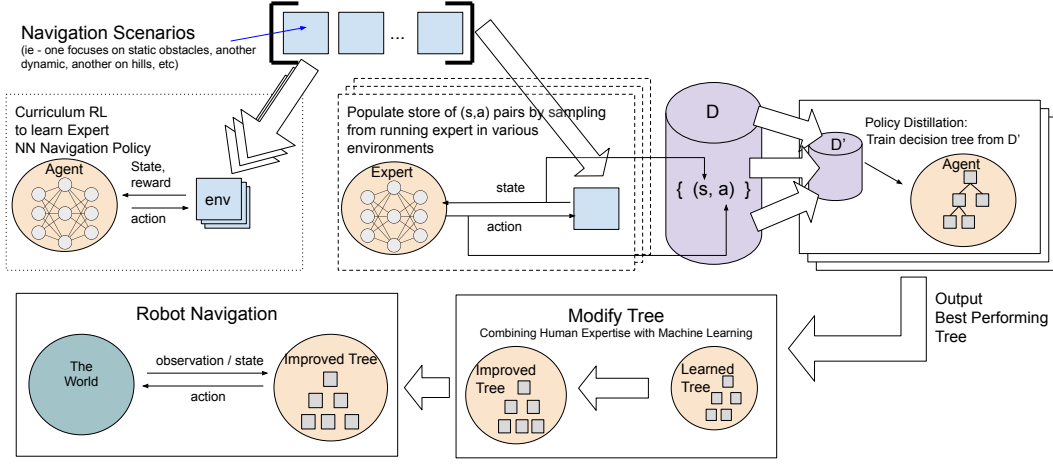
Navigation Scenarios
(ie - one focuses on static obstacles, another dynamic, another on hills, etc)

...

Curriculum RL to learn Expert NN Navigation Policy

Agent

State, reward

action

env

Populate store of (s,a) pairs by sampling from running expert in various environments

Expert

state

action

D

{ (s, a) }

D'

Policy Distillation: Train decision tree from D'

Agent

Output Best Performing Tree

Robot Navigation

The World

observation / state

action

Improved Tree

Modify Tree
Combining Human Expertise with Machine Learning

Improved Tree

Learned Tree